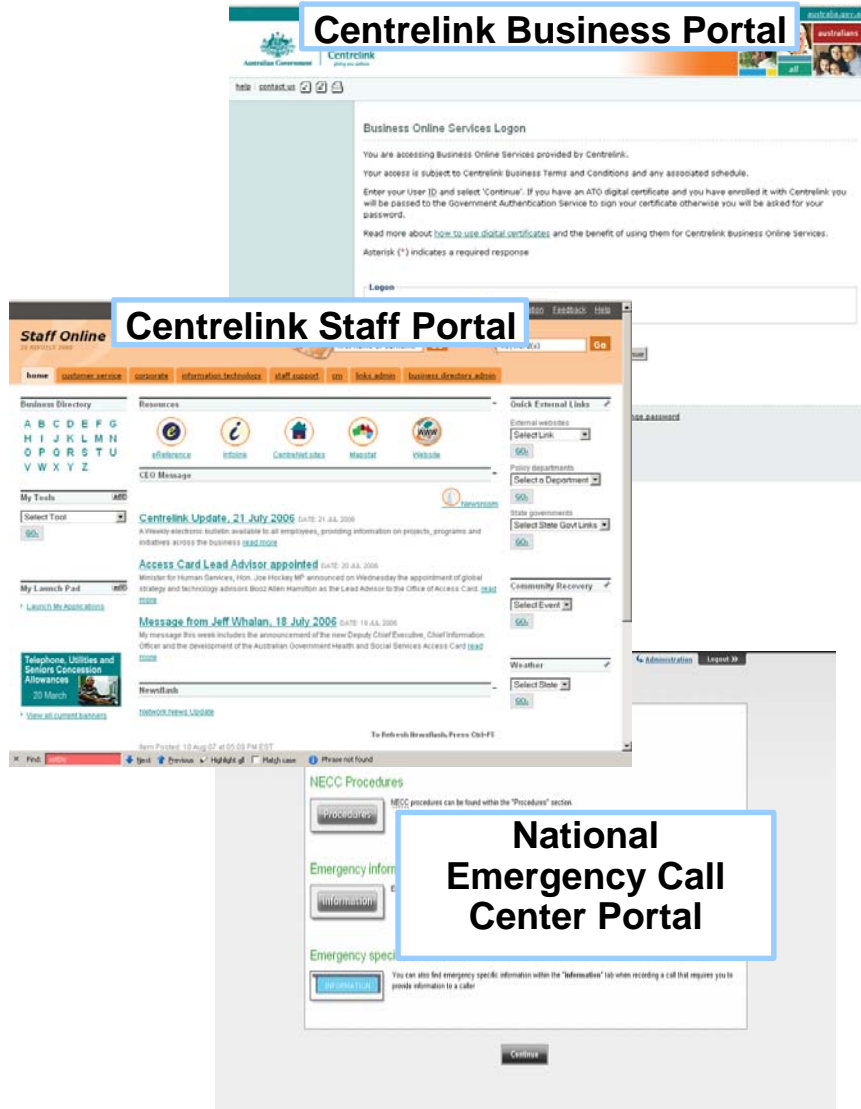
Centrelink Business Portal

australia.gov.au

Australian Government | Centrelink

australians

all

help | contact us

Business Online Services Logon

You are accessing Business Online Services provided by Centrelink.

Your access is subject to Centrelink Business Terms and Conditions and any associated schedule.

Enter your User ID and select 'Continue'. If you have an ATO digital certificate and you have enrolled it with Centrelink you will be passed to the Government Authentication Service to sign your certificate otherwise you will be asked for your password.

Read more about how to use digital certificates and the benefit of using them for Centrelink Business Online Services.

Asterisk (*) indicates a required response

Logon

Centrelink Staff Portal

Staff Online

Feedback Help

Go

home | customer service | corporate | information technology | staff support | crm | links admin | business directory admin

Business Directory

A B C D E F G
H I J K L M N
O P Q R S T U
V W X Y Z

My Tools

Select Tool

GO

My Launch Pad

Launch My Applications

Telephone, Utilities and Seniors Concession Allowances
20 March

View all current banners

Resources

eReference | Infolink | CentreNet sites | Mapstat | Website

CEO Message

Newsroom

Centrelink Update, 21 July 2006 DATE: 21 JUL 2006
A weekly electronic bulletin available to all employees, providing information on projects, programs and initiatives across the business read more

Access Card Lead Advisor appointed DATE: 20 JUL 2006
Minister for Human Services, Hon. Joe Hockey MP announced on Wednesday the appointment of global strategy and technology advisors Booz Allen Hamilton as the Lead Advisor to the Office of Access Card. read more

Message from Jeff Whalan, 18 July 2006 DATE: 18 JUL 2006
My message this week includes the announcement of the new Deputy Chief Executive, Chief Information Officer and the development of the Australian Government Health and Social Services Access Card read more

Newsflash

Network News Update

To Refresh Newsflash, Press Ctrl-F5

Item Posted: 10 Aug 07 at 05:09 PM EST

Quick External Links

External websites
Select Link
GO

Policy departments
Select a Department
GO

State governments
Select State Govt Links
GO

Community Recovery
Select Event
GO

Weather
Select State
GO

Find: | Next | Previous | Highlight all | Match case | Phrase not found

Administration | Logout

National Emergency Call Center Portal

NECC Procedures

Procedures | NECC procedures can be found within the "Procedures" section.

Emergency inform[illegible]

Information

Emergency speci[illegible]

INFORMATION | You can also find emergency specific information within the "Information" tab when recording a call that requires you to provide information to a caller

Continue